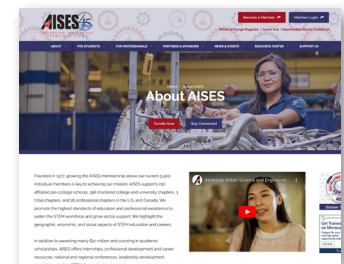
AISES

Become a Member | Member Login

Notice of Change Requests | Career Hub | Opportunities Board | Donation

ABOUT | FOR STUDENTS | FOR PROFESSIONALS | PARTNERS & SPONSORS | NEWS & EVENTS | RESOURCE CENTER | SUPPORT US

About AISES

Donate Now | Stay Connected

Founded in 1977, growing the AISES membership above our current 5,900 individual members is key to achieving our mission. AISES supports 230 affiliated pre-college schools, 196 chartered college and university chapters, 3 tribal chapters, and 18 professional chapters in the U.S. and Canada. We promote the highest standards of education and professional excellence to widen the STEM workforce and grow sector support. We highlight the geographic, economic, and social aspects of STEM education and careers.

In addition to awarding nearly $12 million and counting in academic scholarships, AISES offers internships, professional development and career resources, national and regional conferences, leadership development

American Indian Science and Engineeri...

October

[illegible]